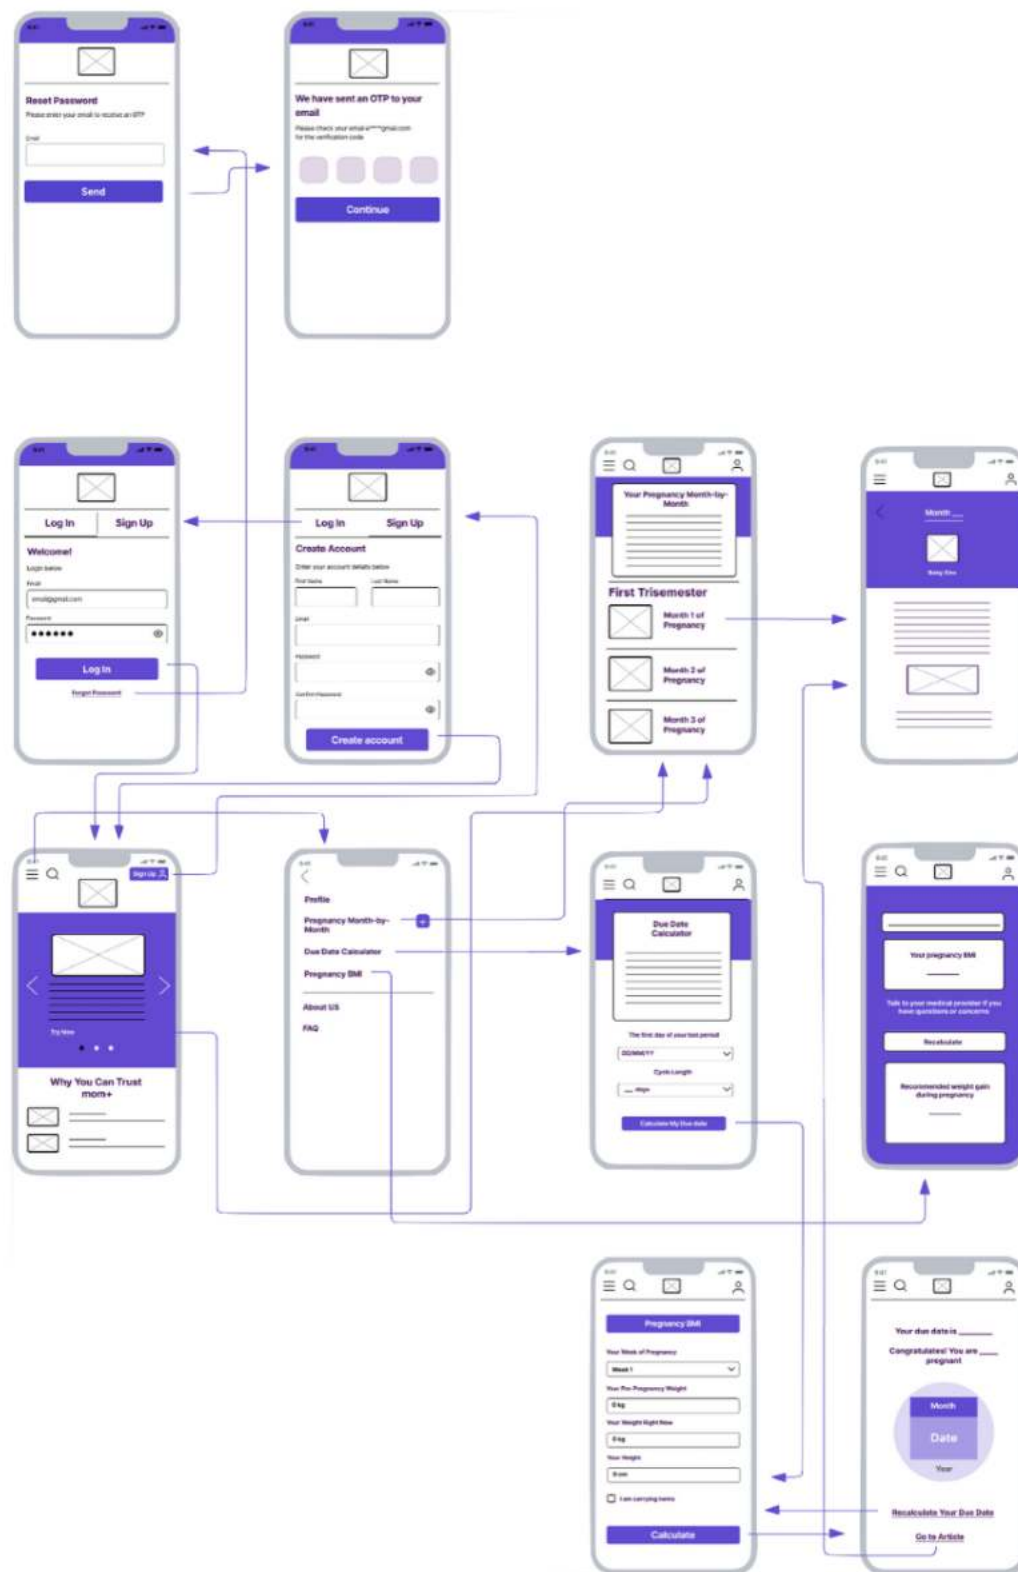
Reset Password
Please enter your email to receive an OTP
Email
Send

We have sent an OTP to your email
Please check your email a*****gmail.com for the verification code
Continue

Log In
Sign Up
Welcome!
Login below
Email
email@gmail.com
Password
••••••
Log In
Forgot Password

Log In
Sign Up
Create Account
Enter your account details below
First Name
Last Name
Email
Password
Confirm Password
Create account

Your Pregnancy Month-by-Month
First Trisemester
Month 1 of Pregnancy
Month 2 of Pregnancy
Month 3 of Pregnancy

Month ___
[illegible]

Sign Up
Try Now
Why You Can Trust mom+

Profile
Pregnancy Month-by-Month
Due Date Calculator
Pregnancy BMI
About US
FAQ

Due Date Calculator
The first day of your last period
DD/MM/YY
Cycle Length
___ days
Calculate My Due date

Your pregnancy BMI
Talk to your medical provider if you have questions or concerns
Recalculate
Recommended weight gain during pregnancy

Pregnancy BMI
Your Week of Pregnancy
Week 1
Your Pre-Pregnancy Weight
0 kg
Your Weight Right Now
0 kg
Your Height
0 cm
I am carrying twins
Calculate

Your due date is ___
Congratulates! You are ___ pregnant
Month
Date
Year
Recalculate Your Due Date
Go to Article